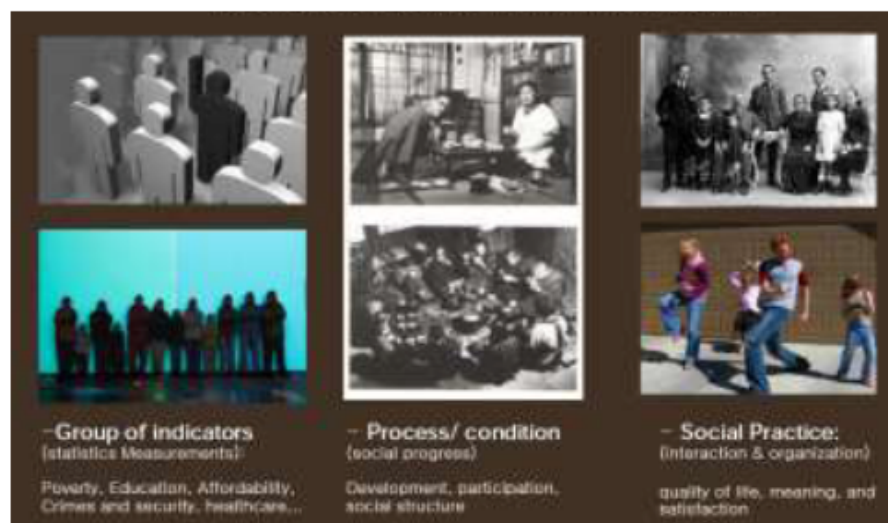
-Group of indicators
(statistics Measurements):

Poverty, Education, Affordability, Crimes and security, healthcare...

- Process/ condition
(social progress)

Development, participation, social structure

- Social Practice:
(interaction & organization)

quality of life, meaning, and satisfaction